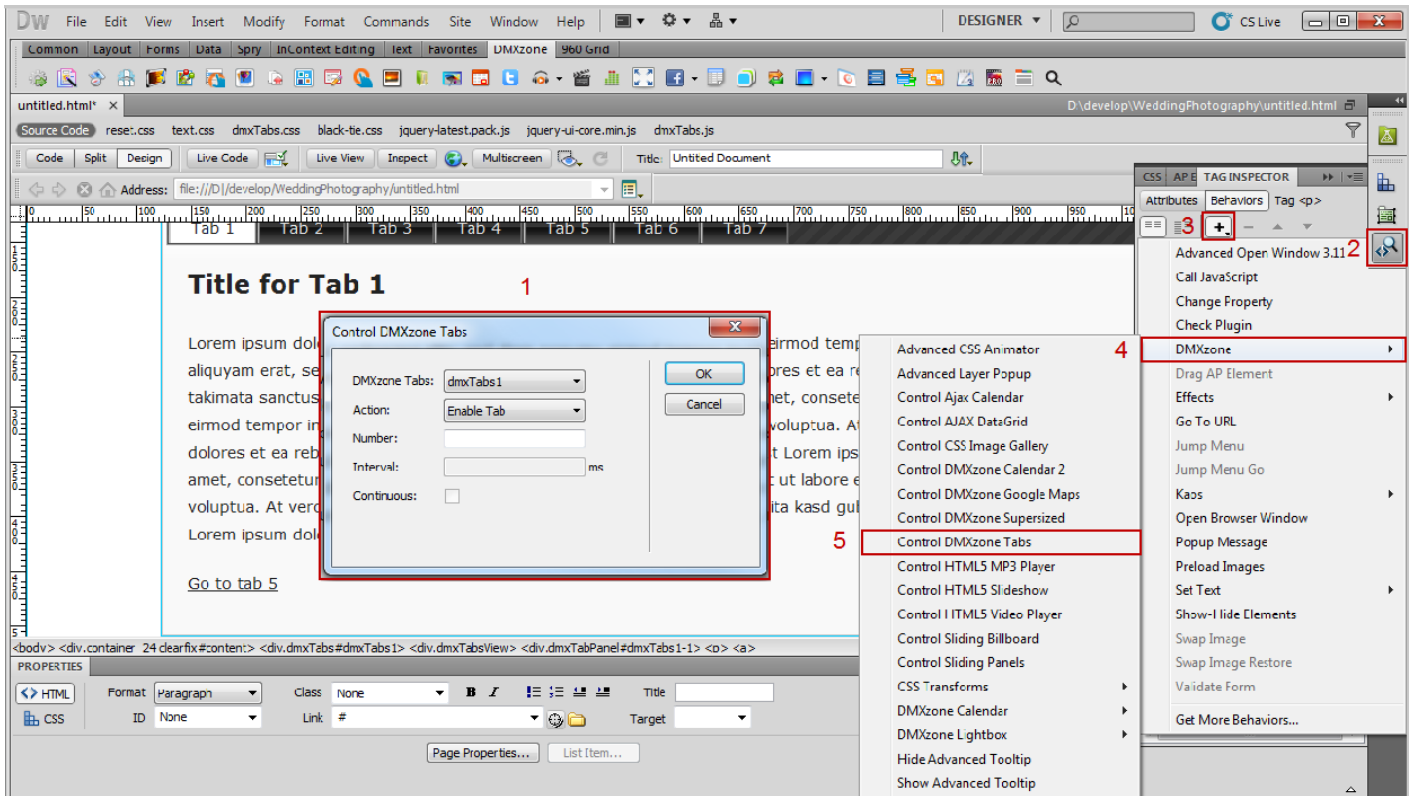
DW File Edit View Insert Modify Format Commands Site Window Help DESIGNER CS Live

Common Layout Forms Data Spry InContext Editing Text Favorites DMXzone 960 Grid

untitled.html* × D:\develop\WeddingPhotography\untitled.html

Source Code reset.css text.css dmxTabs.css black-tie.css jquery-latest.pack.js jquery-ui-core.min.js dmxTabs.js

Code Split Design Live Code Live View Inspect Multiscreen Title: Untitled Document

Address: file:///D|/develop/WeddingPhotography/untitled.html

Tab 1 Tab 2 Tab 3 Tab 4 Tab 5 Tab 6 Tab 7

Title for Tab 1

1

Lorem ipsum dol eirmod temp aliquyam erat, se ores et ea re takimata sanctus et, consete eirmod tempor in voluptua. At dolores et ea reb t Lorem ips amet, consetetur t ut labore e voluptua. At vero ita kasd gub Lorem ipsum dol

Go to tab 5

Control DMXzone Tabs

DMXzone Tabs: dmxTabs1
Action: Enable Tab
Number:
Interval: ms
Continuous:

OK
Cancel

CSS AP E TAG INSPECTOR
Attributes Behaviors Tag <p>
3 + 2

Advanced Open Window 3.11
Call JavaScript
Change Property
Check Plugin
4 DMXzone
Drag AP Element
Effects
Go To URL
Jump Menu
Jump Menu Go
Kaos
Open Browser Window
Popup Message
Preload Images
Set Text
Show-Hide Elements
Swap Image
Swap Image Restore
Validate Form
Get More Behaviors...

Advanced CSS Animator
Advanced Layer Popup
Control Ajax Calendar
Control AJAX DataGrid
Control CSS Image Gallery
Control DMXzone Calendar 2
Control DMXzone Google Maps
Control DMXzone Supersized
5 Control DMXzone Tabs
Control HTML5 MP3 Player
Control HTML5 Slideshow
Control HTML5 Video Player
Control Sliding Billboard
Control Sliding Panels
CSS Transforms
DMXzone Calendar
DMXzone Lightbox
Hide Advanced Tooltip
Show Advanced Tooltip

<body> <div.container 24 clearfix#content> <div.dmxTabs#dmxTabs1> <div.dmxTabsView> <div.dmxTabPanel#dmxTabs1-1> <p> <a>

PROPERTIES
HTML Format Paragraph Class None B I Title
CSS ID None Link # Target
Page Properties... List Item...